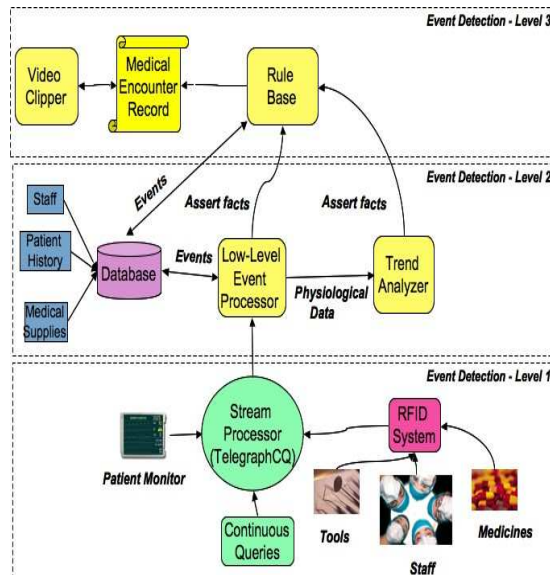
Event Detection - Level 3

Video Clipper

Medical Encounter Record

Rule Base

Event Detection - Level 2

Events

Assert facts

Assert facts

Staff

Patient History

Medical Supplies

Database

Events

Low-Level Event Processor

Physiological Data

Trend Analyzer

Event Detection - Level 1

Stream Processor (TelegraphCQ)

RFID System

Patient Monitor

Continuous Queries

Tools

Staff

Medicines